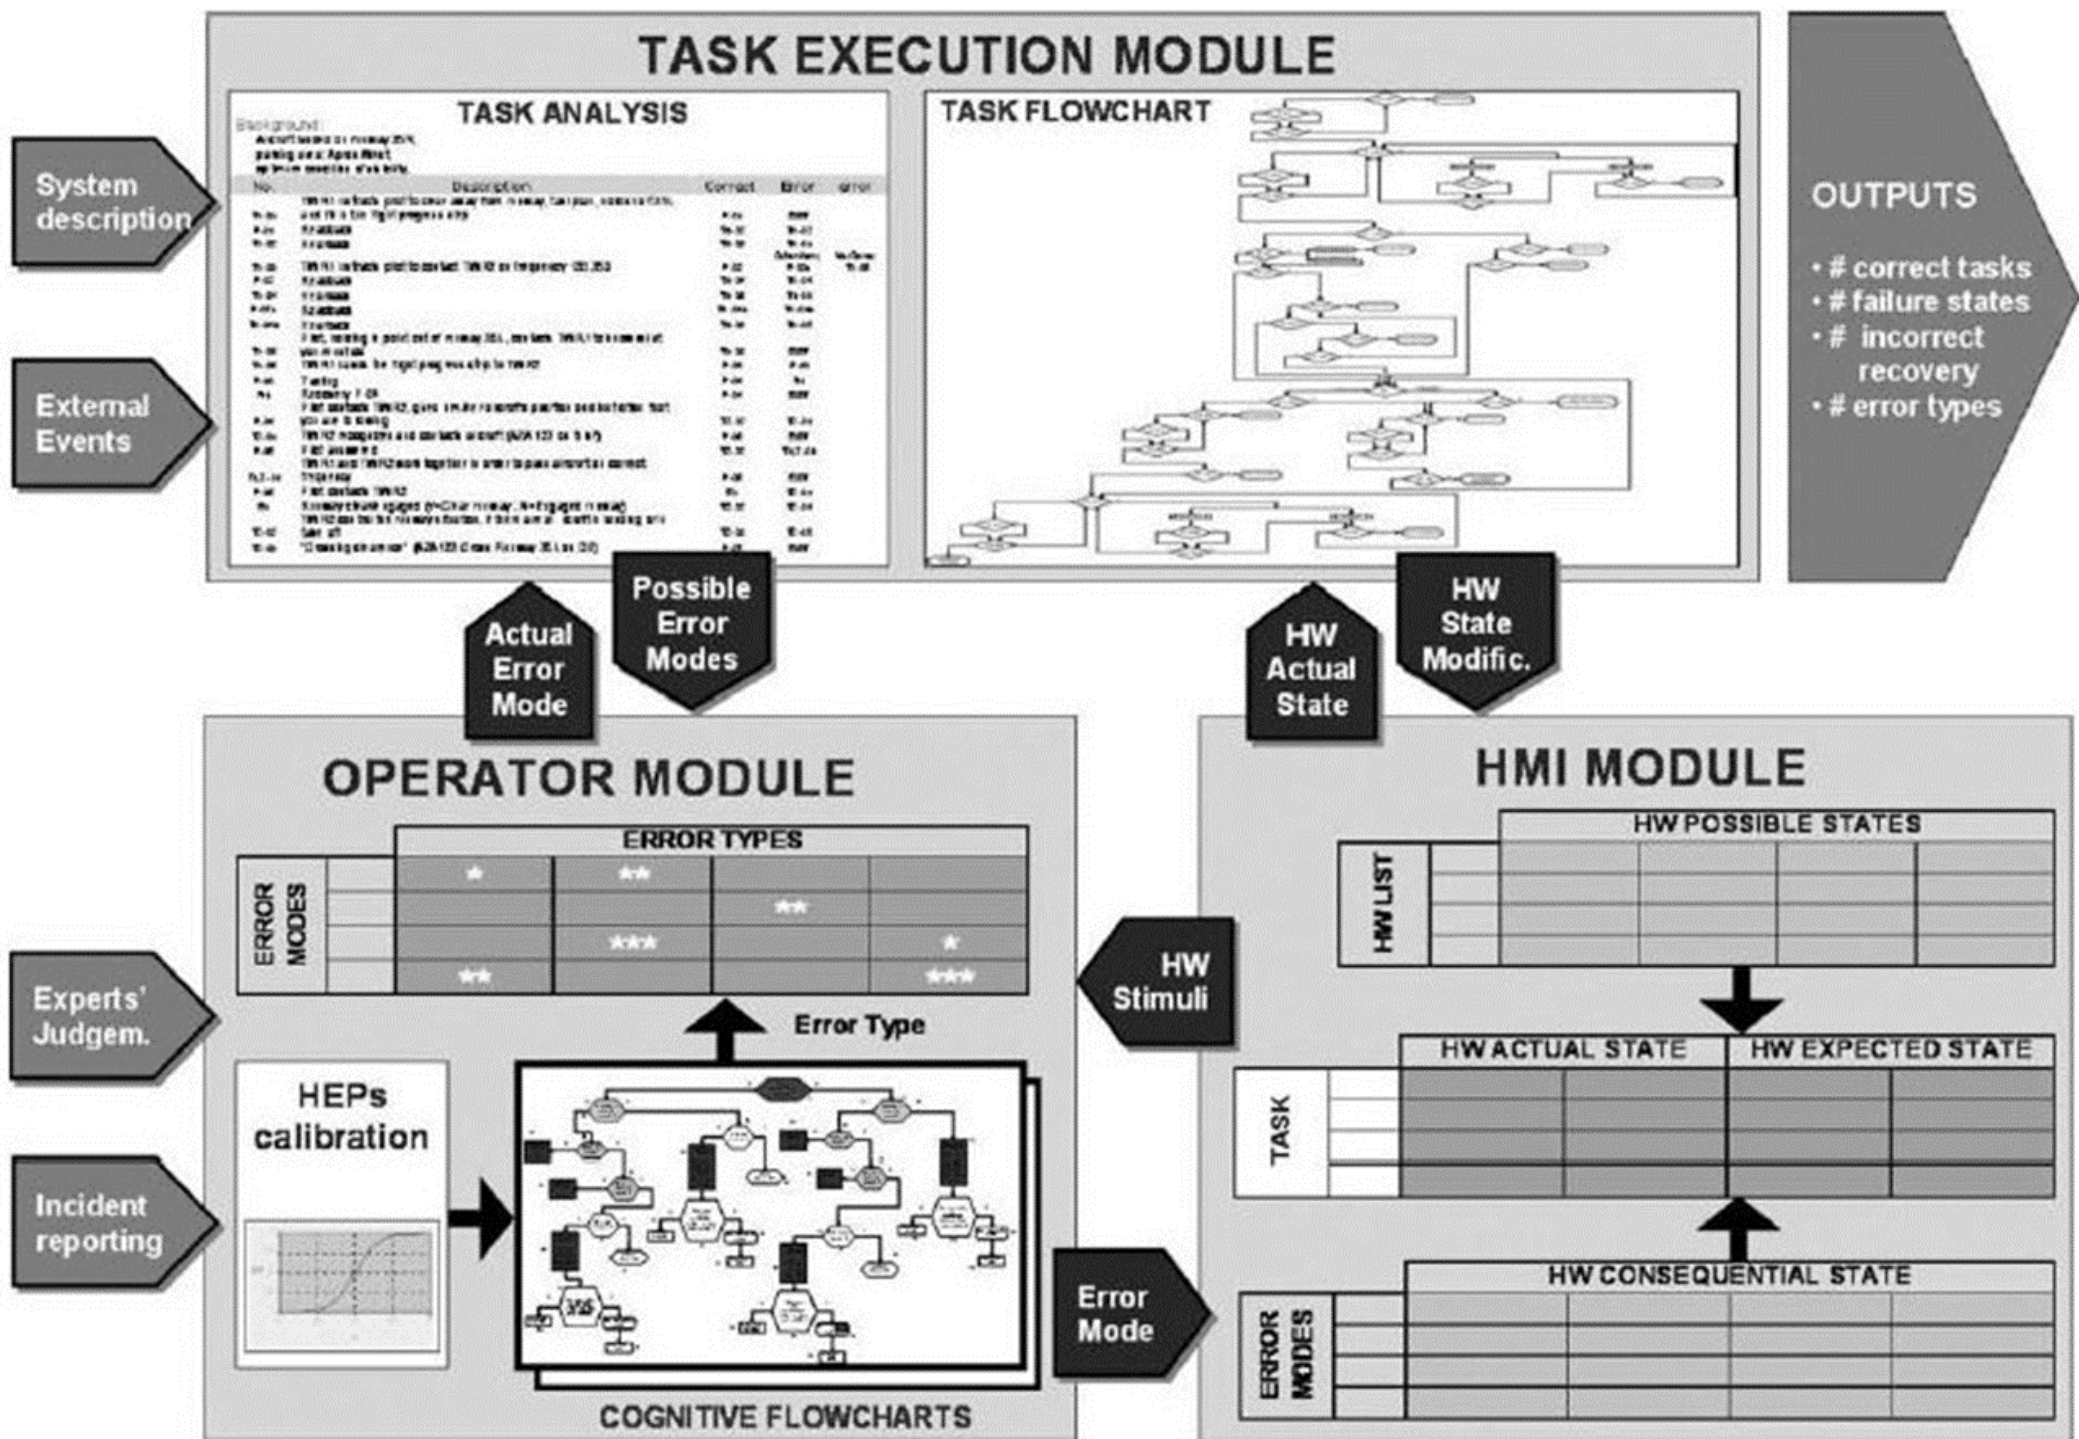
TASK EXECUTION MODULE

TASK ANALYSIS

Background:

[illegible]

| No. | Description | Correct | Error | error |
|---|---|---|---|---|
| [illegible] | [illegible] | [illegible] | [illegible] | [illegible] |

TASK FLOWCHART

System description

External Events

OUTPUTS

• # correct tasks
• # failure states
• # incorrect recovery
• # error types

Actual Error Mode

Possible Error Modes

HW Actual State

HW State Modific.

OPERATOR MODULE

ERROR TYPES

ERROR MODES

| | * | ** | | |
|---|---|---|---|---|
| | | | ** | |
| | | *** | | * |
| | ** | | | *** |

Experts' Judgem.

Incident reporting

HEPs calibration

Error Type

COGNITIVE FLOWCHARTS

HW Stimuli

Error Mode

HMI MODULE

HW POSSIBLE STATES

HW LIST

HW ACTUAL STATE

HW EXPECTED STATE

TASK

HW CONSEQUENTIAL STATE

ERROR MODES